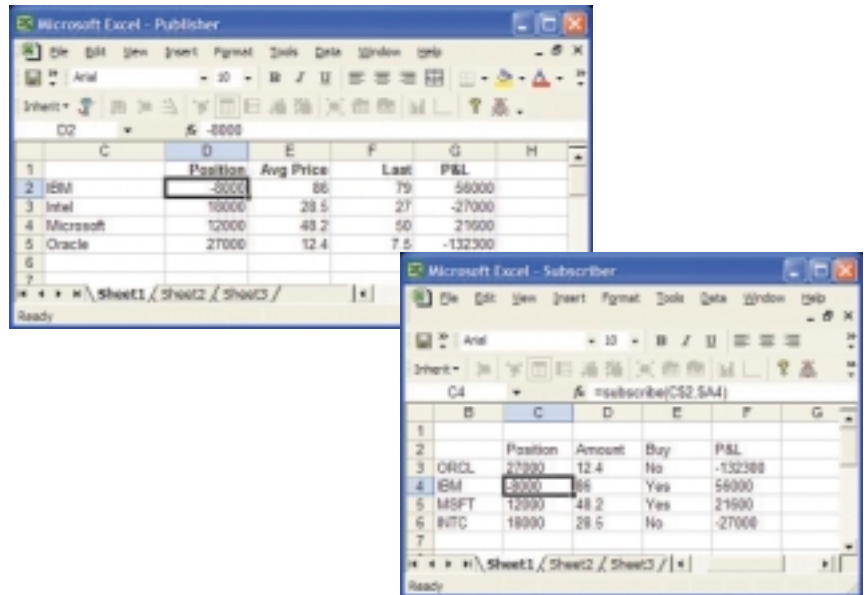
Microsoft Excel - Publisher

File Edit View Insert Format Tools Data Window Help

Arial 10 B I U

Inherit

D2 $f_x$ -8000

|  | C | D | E | F | G | H |
|---|---|---|---|---|---|---|
| 1 |  | Position | Avg Price | Last | P&L |  |
| 2 | IBM | -8000 | 86 | 79 | 56000 |  |
| 3 | Intel | 18000 | 28.5 | 27 | -27000 |  |
| 4 | Microsoft | 12000 | 48.2 | 50 | 21600 |  |
| 5 | Oracle | 27000 | 12.4 | 7.5 | -132300 |  |
| 6 |  |  |  |  |  |  |
| 7 |  |  |  |  |  |  |

Sheet1 Sheet2 Sheet3

Ready

Microsoft Excel - Subscriber

File Edit View Insert Format Tools Data Window Help

Arial 10 B I U

Inherit

C4 $f_x$ =subscribe(C$2,$A4)

|  | B | C | D | E | F | G |
|---|---|---|---|---|---|---|
| 1 |  |  |  |  |  |  |
| 2 |  | Position | Amount | Buy | P&L |  |
| 3 | ORCL | 27000 | 12.4 | No | -132300 |  |
| 4 | IBM | -8000 | 86 | Yes | 56000 |  |
| 5 | MSFT | 12000 | 48.2 | Yes | 21600 |  |
| 6 | INTC | 18000 | 28.5 | No | -27000 |  |
| 7 |  |  |  |  |  |  |

Sheet1 Sheet2 Sheet3

Ready